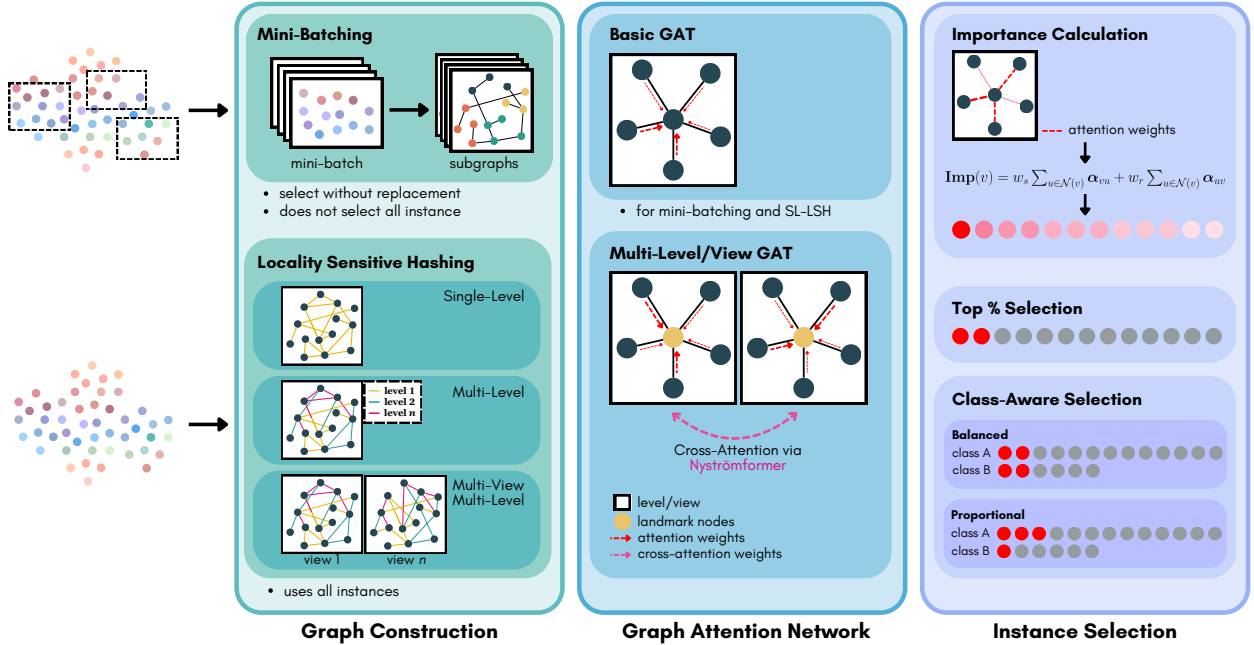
Mini-Batching

mini-batch

subgraphs

• select without replacement
• does not select all instance

Locality Sensitive Hashing

Single-Level

Multi-Level

level 1
level 2
level $n$

Multi-View Multi-Level

view 1

view $n$

• uses all instances

Graph Construction

Basic GAT

• for mini-batching and SL-LSH

Multi-Level/View GAT

Cross-Attention via Nyströmformer

level/view
landmark nodes
attention weights
cross-attention weights

Graph Attention Network

Importance Calculation

attention weights

$\mathbf{Imp}(v) = w_s \sum_{u \in \mathcal{N}(v)} \boldsymbol{\alpha}_{vu} + w_r \sum_{u \in \mathcal{N}(v)} \boldsymbol{\alpha}_{uv}$

Top % Selection

Class-Aware Selection

Balanced
class A
class B

Proportional
class A
class B

Instance Selection